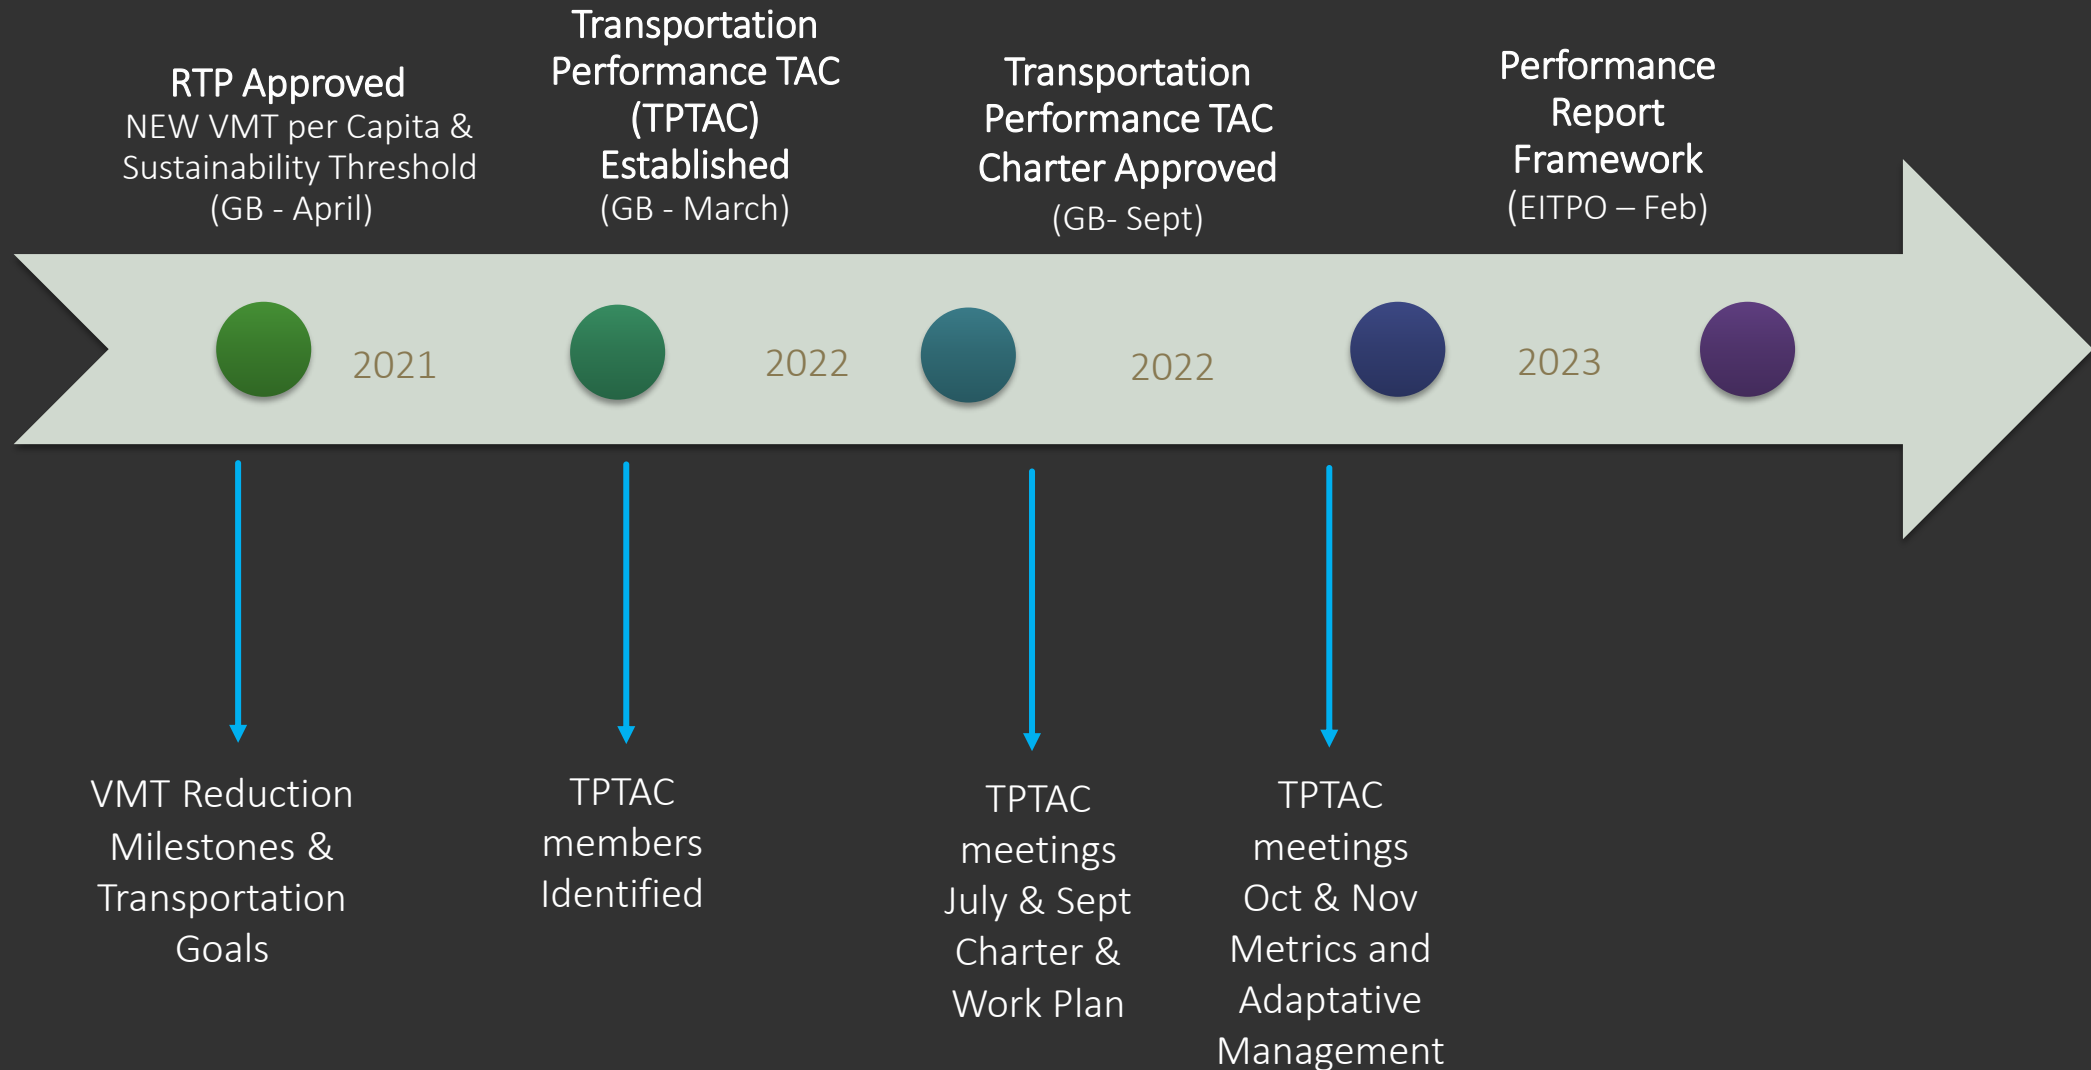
RTP Approved
NEW VMT per Capita & Sustainability Threshold
(GB - April)

Transportation Performance TAC (TPTAC) Established
(GB - March)

Transportation Performance TAC Charter Approved
(GB- Sept)

Performance Report Framework
(EITPO – Feb)

2021

2022

2022

2023

VMT Reduction Milestones & Transportation Goals

TPTAC members Identified

TPTAC meetings July & Sept Charter & Work Plan

TPTAC meetings Oct & Nov Metrics and Adaptative Management